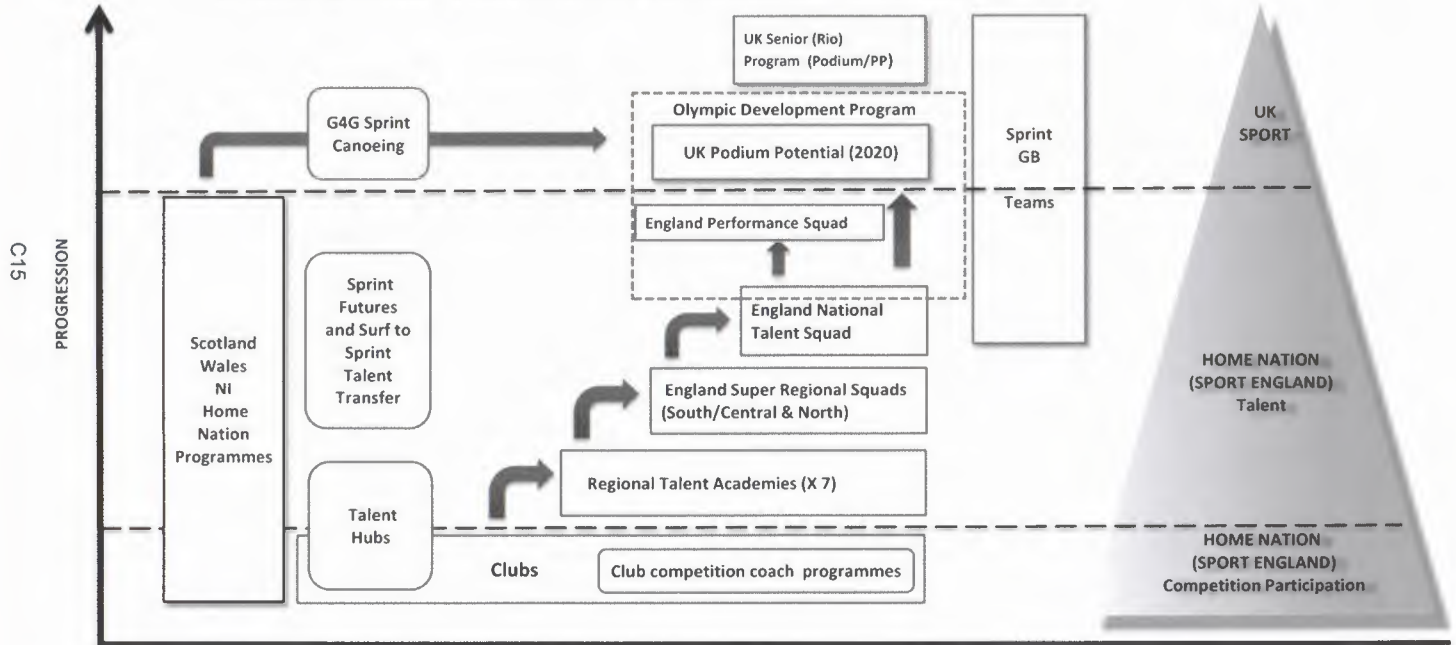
C15

PROGRESSION

UK Senior (Rio) Program (Podium/PP)

G4G Sprint Canoeing

Olympic Development Program

UK Podium Potential (2020)

Sprint GB

Teams

UK SPORT

England Performance Squad

Scotland Wales NI Home Nation Programmes

Sprint Futures and Surf to Sprint Talent Transfer

England National Talent Squad

England Super Regional Squads (South/Central & North)

HOME NATION (SPORT ENGLAND) Talent

Regional Talent Academies (X 7)

Talent Hubs

Clubs

Club competition coach programmes

HOME NATION (SPORT ENGLAND) Competition Participation